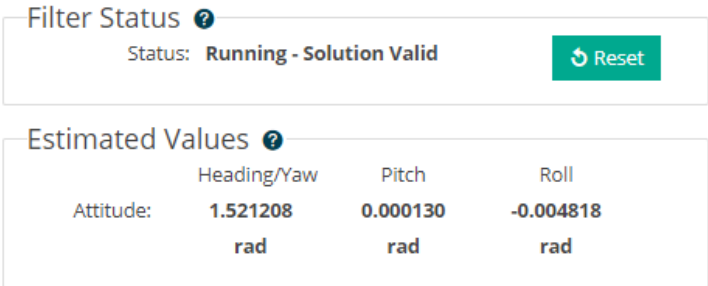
Filter Status ?

Status: **Running - Solution Valid**

Reset

Estimated Values ?

|  | Heading/Yaw | Pitch | Roll |
|---|---|---|---|
| Attitude: | **1.521208 rad** | **0.000130 rad** | **-0.004818 rad** |